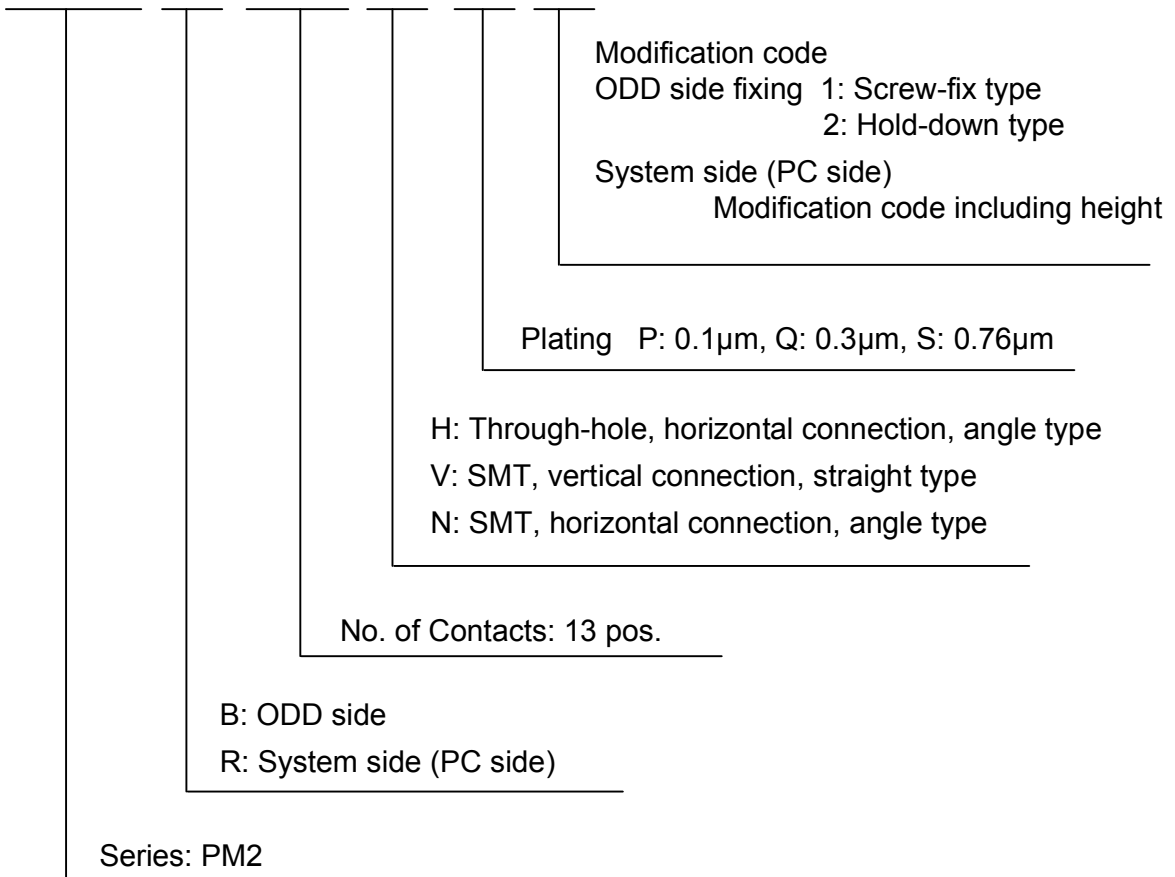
Modification code
ODD side fixing 1: Screw-fix type
2: Hold-down type
System side (PC side)
Modification code including height

Plating P: 0.1μm, Q: 0.3μm, S: 0.76μm

H: Through-hole, horizontal connection, angle type
V: SMT, vertical connection, straight type
N: SMT, horizontal connection, angle type

No. of Contacts: 13 pos.

B: ODD side
R: System side (PC side)

Series: PM2